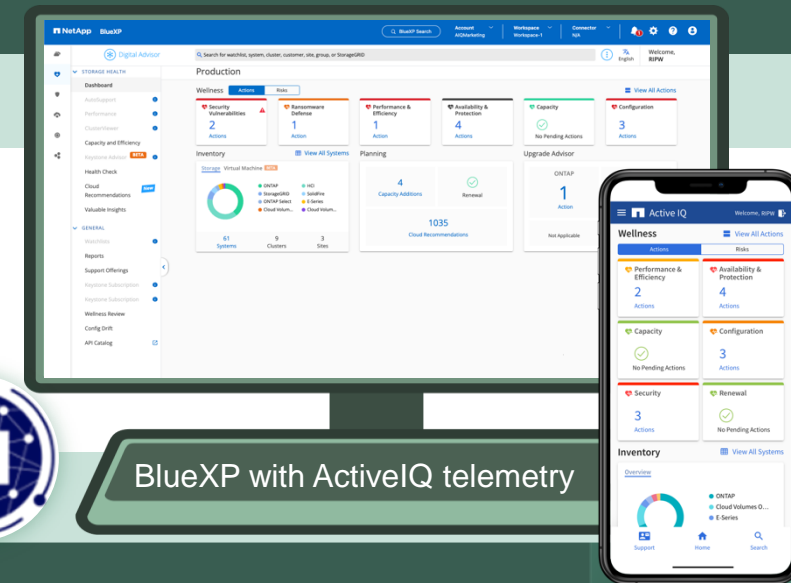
NetApp BlueXP

BlueXP Search

Account AIGMarketing

Workspace Workspace-1

Connector N/A

Digital Advisor

Search for watchlist, system, cluster, customer, site, group, or StorageGRID

English

Welcome, RIPW

STORAGE HEALTH

Dashboard

AutoSupport

Performance

ClusterViewer

Capacity and Efficiency

Keystone Advisor BETA

Health Check

Cloud Recommendations New

Valuable Insights

GENERAL

Watchlists

Reports

Support Offerings

Keystone Subscription

Keystone Subscription

Wellness Review

Config Drift

API Catalog

Production

Wellness Actions Risks

View All Actions

Security Vulnerabilities 2 Actions

Ransomware Defense 1 Action

Performance & Efficiency 1 Action

Availability & Protection 4 Actions

Capacity No Pending Actions

Configuration 3 Actions

Inventory

View All Systems

Storage Virtual Machine BETA

ONTAP StorageGRID ONTAP Select Cloud Volum...

HCI SolidFire E-Series Cloud Volum...

61 Systems

9 Clusters

3 Sites

Planning

4 Capacity Additions

Renewal

1035 Cloud Recommendations

Upgrade Advisor

ONTAP

1 Action

Not Applicable

BlueXP with ActiveIQ telemetry

Active IQ

Welcome, RIPW

Wellness

View All Actions

Actions Risks

Performance & Efficiency 2 Actions

Availability & Protection 4 Actions

Capacity No Pending Actions

Configuration 3 Actions

Security 3 Actions

Renewal No Pending Actions

Inventory

View All Systems

Overview

ONTAP Cloud Volumes O... E-Series

Support Home Search